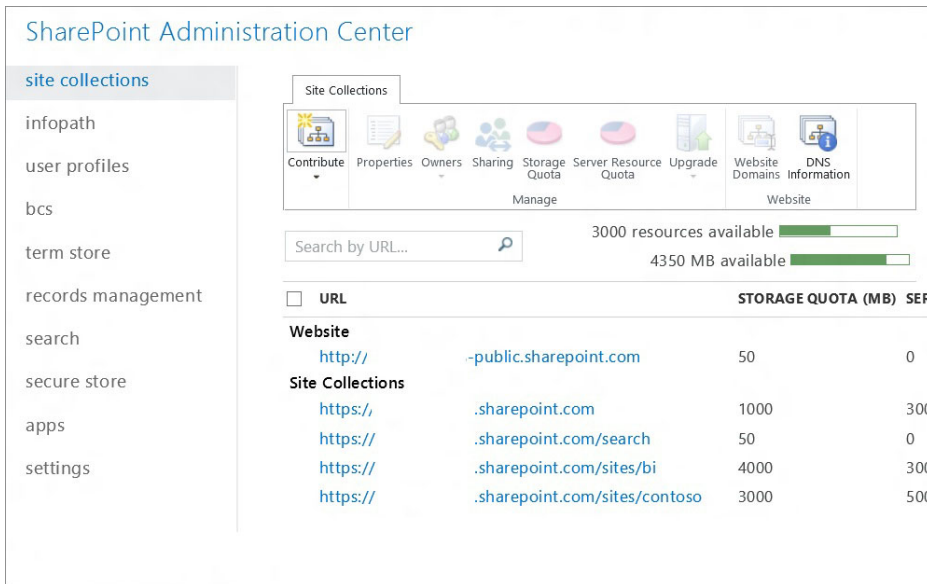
SharePoint Administration Center

site collections
infopath
user profiles
bcs
term store
records management
search
secure store
apps
settings

Site Collections

Contribute
Properties
Owners
Sharing
Storage Quota
Server Resource Quota
Upgrade
Manage
Website Domains
DNS Information
Website

Search by URL...

3000 resources available
4350 MB available

| URL | STORAGE QUOTA (MB) | SEF |
|---|---|---|
| Website | | |
| http:// -public.sharepoint.com | 50 | 0 |
| Site Collections | | |
| https:/ .sharepoint.com | 1000 | 30( |
| https:// .sharepoint.com/search | 50 | 0 |
| https:// .sharepoint.com/sites/bi | 4000 | 30( |
| https:// .sharepoint.com/sites/contoso | 3000 | 50( |